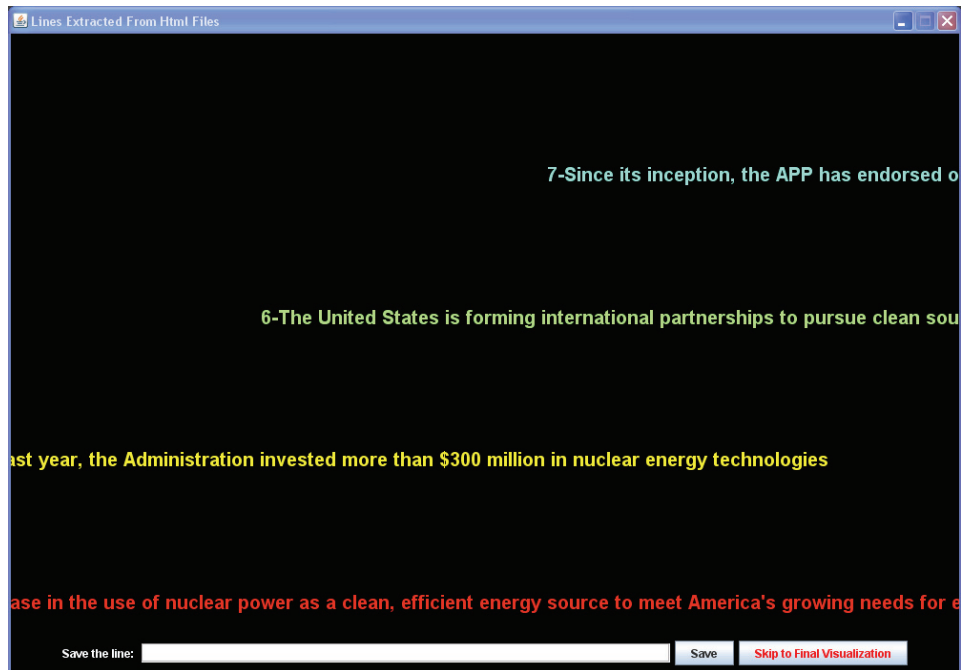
Lines Extracted From Html Files

7-Since its inception, the APP has endorsed o

6-The United States is forming international partnerships to pursue clean sou

ast year, the Administration invested more than $300 million in nuclear energy technologies

ase in the use of nuclear power as a clean, efficient energy source to meet America's growing needs for e

Save the line:

Save

Skip to Final Visualization